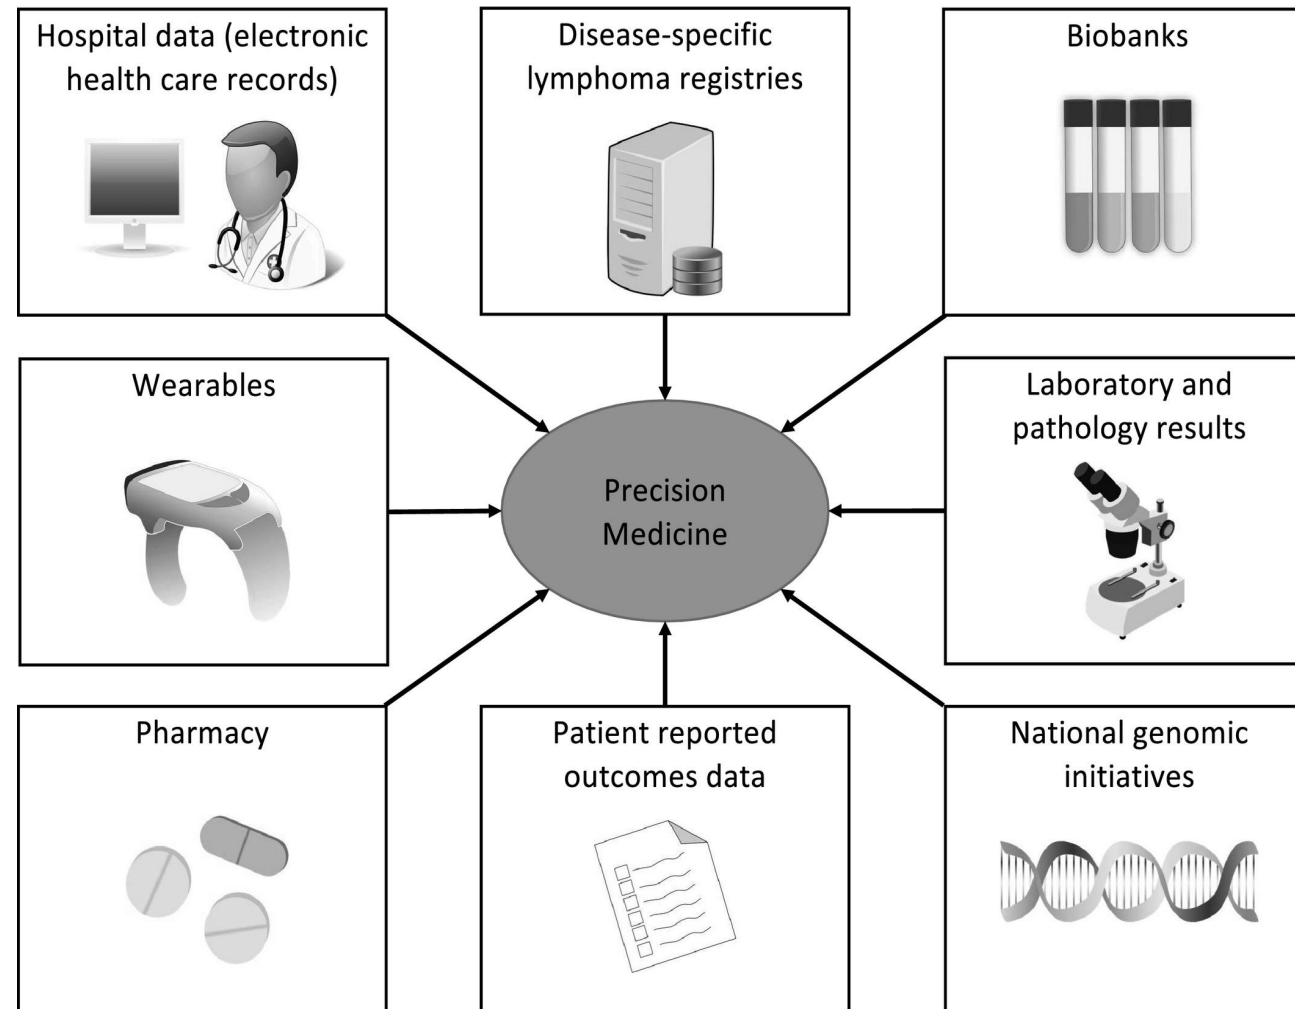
Hospital data (electronic health care records)

Disease-specific lymphoma registries

Biobanks

Wearables

Precision Medicine

Laboratory and pathology results

Pharmacy

Patient reported outcomes data

National genomic initiatives